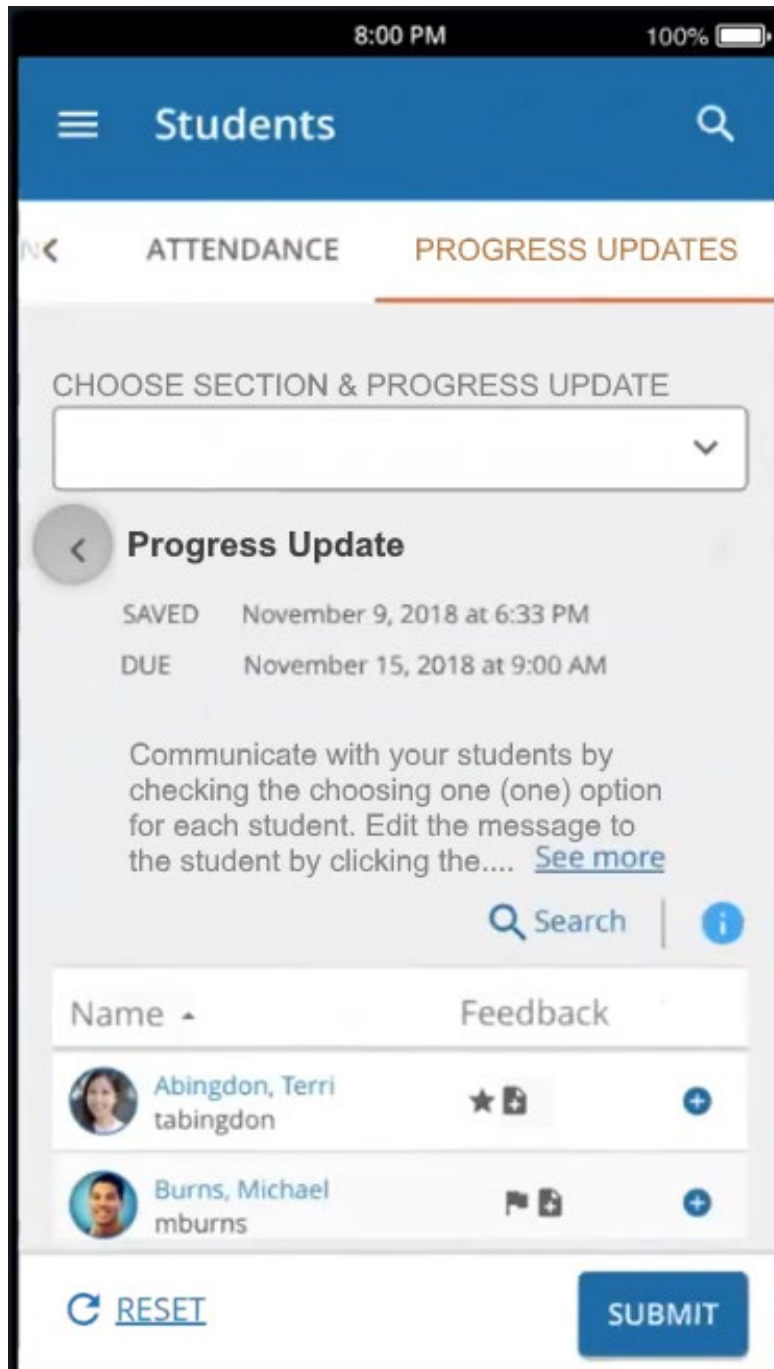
8:00 PM 100%

Students

ATTENDANCE PROGRESS UPDATES

CHOOSE SECTION & PROGRESS UPDATE

Progress Update

SAVED November 9, 2018 at 6:33 PM
DUE November 15, 2018 at 9:00 AM

Communicate with your students by checking the choosing one (one) option for each student. Edit the message to the student by clicking the.... See more

Search

| Name | Feedback |
|---|---|
| Abingdon, Terri tabingdon | |
| Burns, Michael mburns | |

RESET

SUBMIT